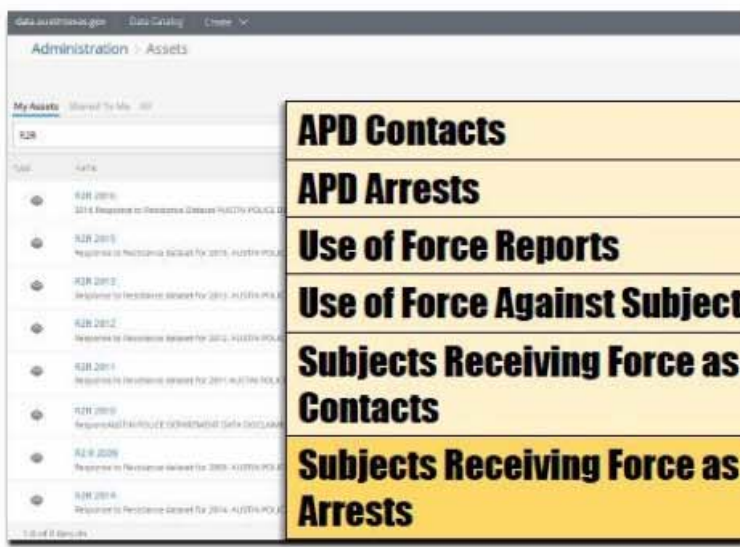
data.austintexas.gov Data Catalog Create

Administration > Assets

My Assets Shared To Me All

R2R

Type Name

R2R 2016
2016 Response to Resistance Dataset AUSTIN POLICE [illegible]

R2R 2015
Response to Resistance dataset for 2015. AUSTIN POLICE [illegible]

R2R 2013
Response to Resistance dataset for 2013. AUSTIN POLICE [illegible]

R2R 2012
Response to Resistance dataset for 2012. AUSTIN POLICE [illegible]

R2R 2011
Response to Resistance dataset for 2011 AUSTIN POLICE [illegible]

R2R 2010
Response AUSTIN POLICE DEPARTMENT DATA DISCLAIMER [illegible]

R2R 2009
Response to Resistance dataset for 2009. AUSTIN POLICE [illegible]

R2R 2014
Response to Resistance dataset for 2014. AUSTIN POLICE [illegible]

1-8 of 8 Results

APD Contacts

APD Arrests

Use of Force Reports

Use of Force Against Subject

Subjects Receiving Force as Contacts

Subjects Receiving Force as Arrests